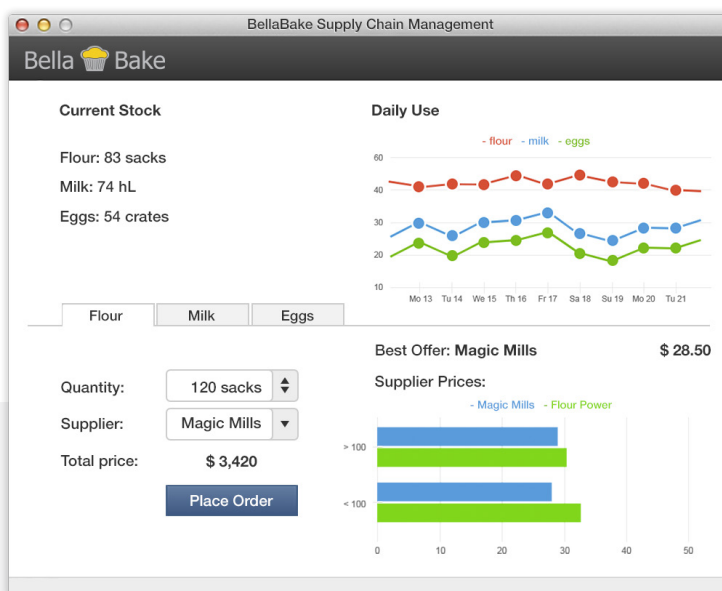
BellaBake Supply Chain Management

Bella Bake

Current Stock

Flour: 83 sacks

Milk: 74 hL

Eggs: 54 crates

Daily Use

- flour - milk - eggs

60
40
30
20
10

Mo 13 Tu 14 We 15 Th 16 Fr 17 Sa 18 Su 19 Mo 20 Tu 21

Flour | Milk | Eggs

Best Offer: **Magic Mills** $ 28.50

Quantity: 120 sacks

Supplier: Magic Mills

Total price: $ 3,420

Place Order

Supplier Prices:

- Magic Mills - Flour Power

> 100

< 100

0 10 20 30 40 50